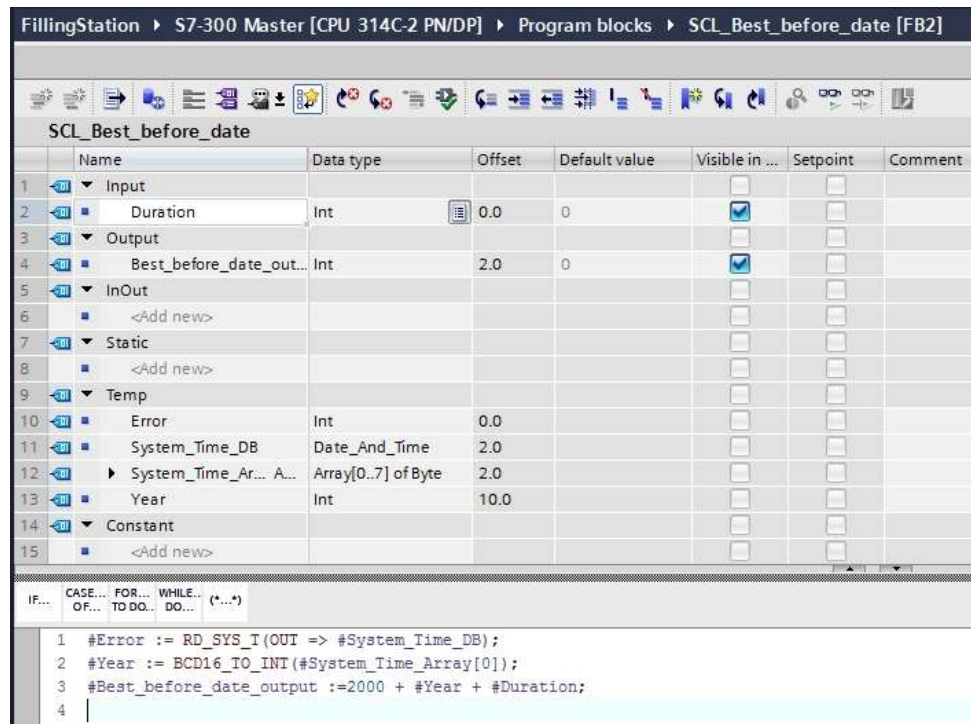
FillingStation ▸ S7-300 Master [CPU 314C-2 PN/DP] ▸ Program blocks ▸ SCL_Best_before_date [FB2]

SCL_Best_before_date

| | Name | Data type | Offset | Default value | Visible in ... | Setpoint | Comment |
|---|---|---|---|---|---|---|---|
| 1 | ▼ Input | | | | | | |
| 2 | Duration | Int | 0.0 | 0 | ☑ | | |
| 3 | ▼ Output | | | | | | |
| 4 | Best_before_date_out... | Int | 2.0 | 0 | ☑ | | |
| 5 | ▼ InOut | | | | | | |
| 6 | <Add new> | | | | | | |
| 7 | ▼ Static | | | | | | |
| 8 | <Add new> | | | | | | |
| 9 | ▼ Temp | | | | | | |
| 10 | Error | Int | 0.0 | | | | |
| 11 | System_Time_DB | Date_And_Time | 2.0 | | | | |
| 12 | ▸ System_Time_Ar... A... | Array[0..7] of Byte | 2.0 | | | | |
| 13 | Year | Int | 10.0 | | | | |
| 14 | ▼ Constant | | | | | | |
| 15 | <Add new> | | | | | | |

IF... CASE... OF... FOR... TO DO... WHILE... DO... (*...*)

1 #Error := RD_SYS_T(OUT => #System_Time_DB);
2 #Year := BCD16_TO_INT(#System_Time_Array[0]);
3 #Best_before_date_output :=2000 + #Year + #Duration;
4